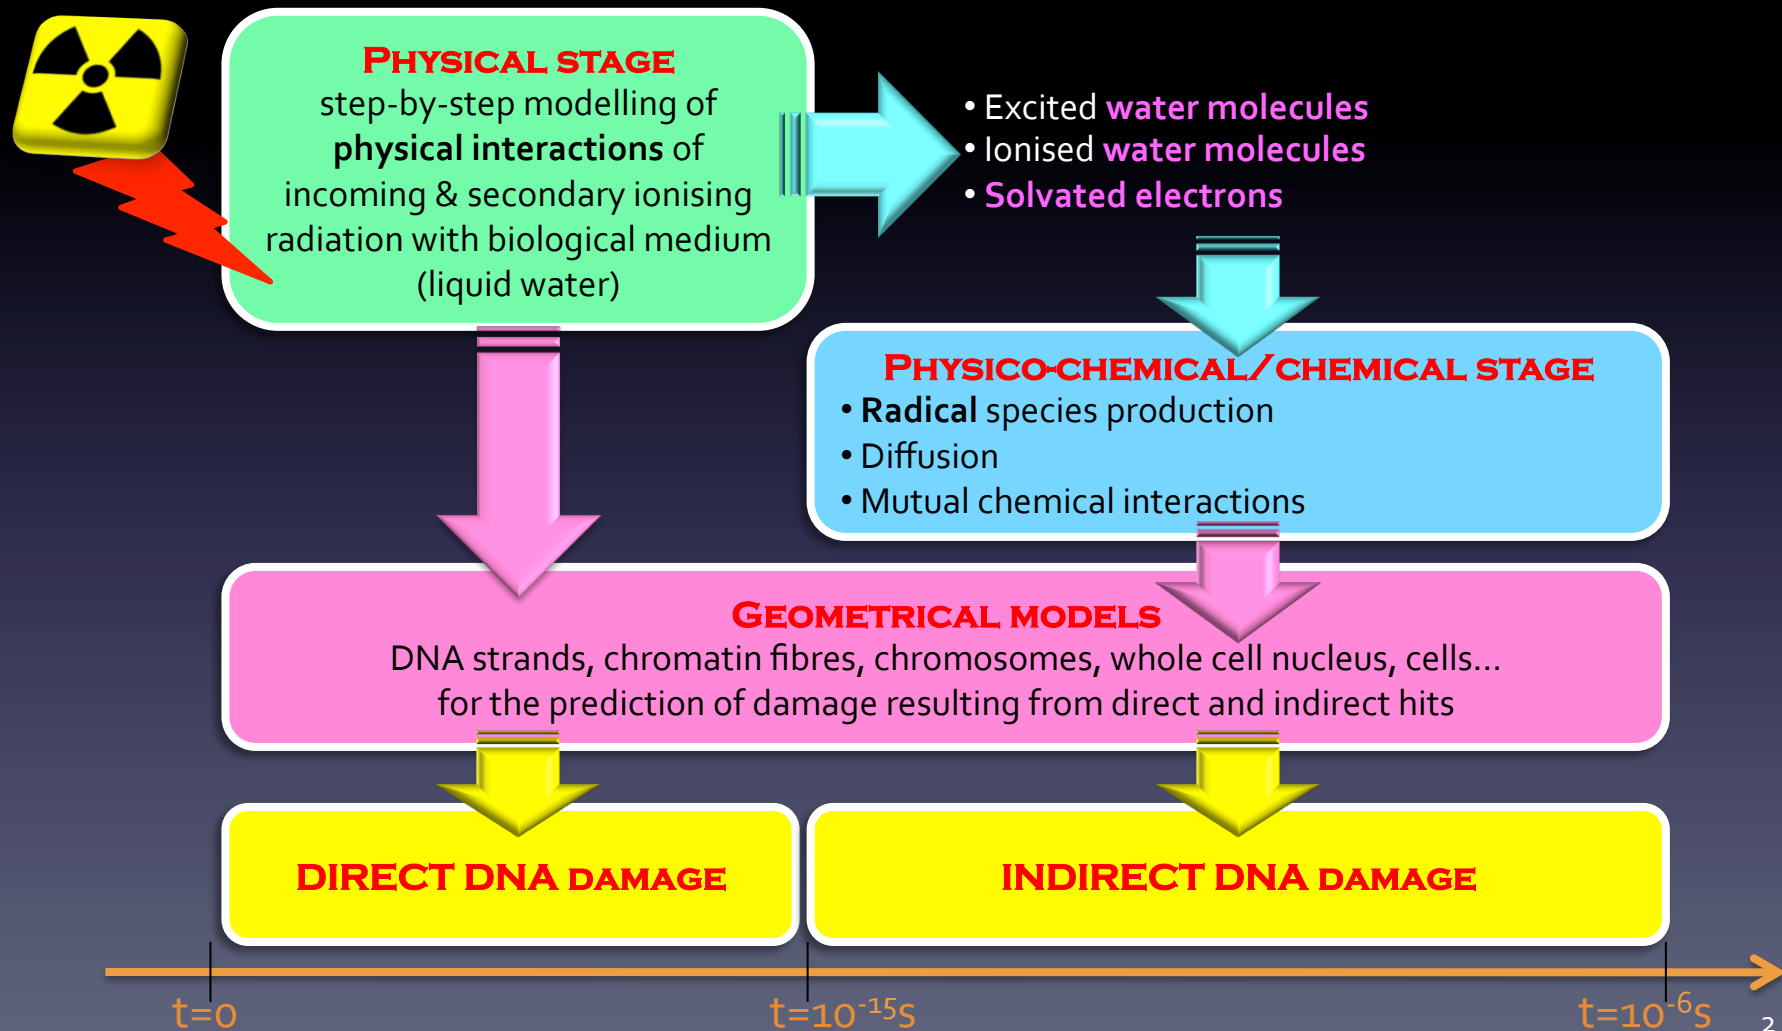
PHYSICAL STAGE
step-by-step modelling of **physical interactions** of incoming & secondary ionising radiation with biological medium (liquid water)

• Excited water molecules
• Ionised water molecules
• Solvated electrons

PHYSICO-CHEMICAL/CHEMICAL STAGE
• **Radical** species production
• Diffusion
• Mutual chemical interactions

GEOMETRICAL MODELS
DNA strands, chromatin fibres, chromosomes, whole cell nucleus, cells…
for the prediction of damage resulting from direct and indirect hits

DIRECT DNA DAMAGE

INDIRECT DNA DAMAGE

t=0

$t=10^{-15}s$

$t=10^{-6}s$

2